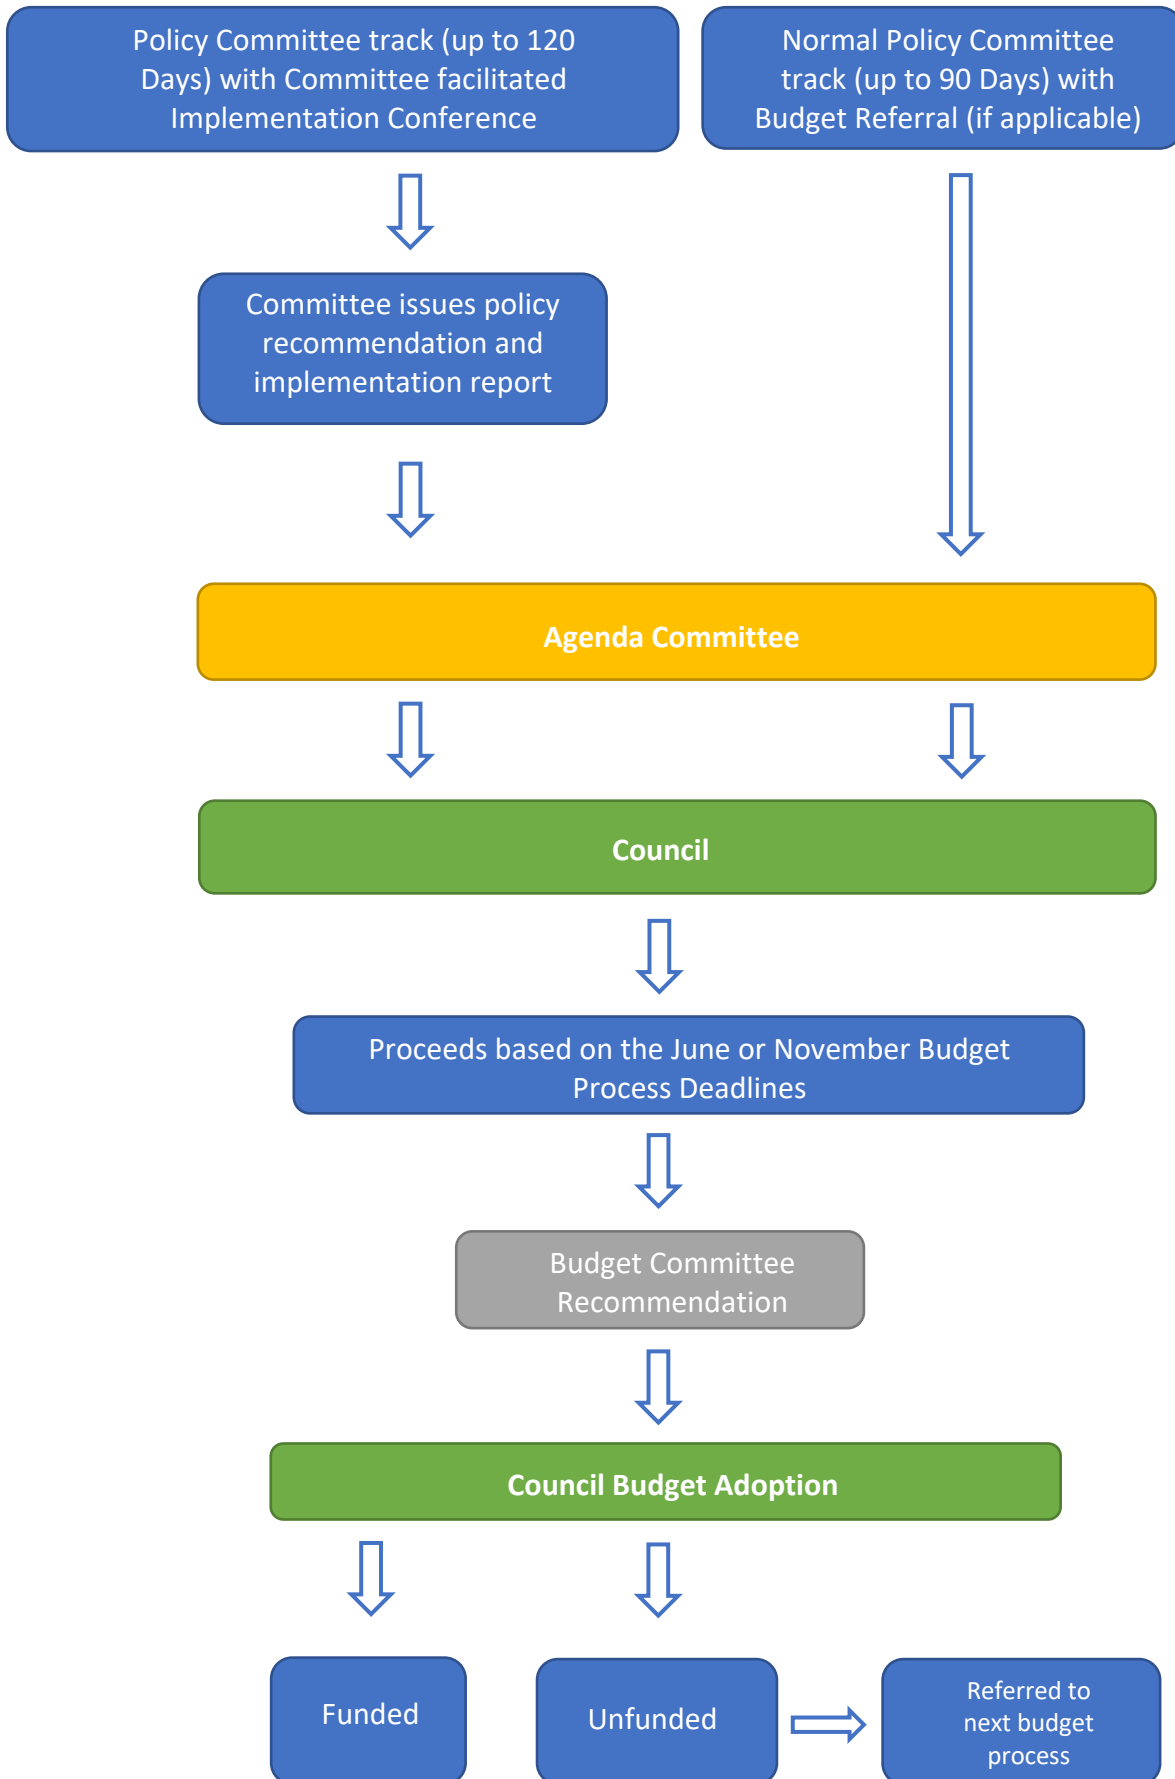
Policy Committee track (up to 120 Days) with Committee facilitated Implementation Conference

Normal Policy Committee track (up to 90 Days) with Budget Referral (if applicable)

Committee issues policy recommendation and implementation report

Agenda Committee

Council

Proceeds based on the June or November Budget Process Deadlines

Budget Committee Recommendation

Council Budget Adoption

Funded

Unfunded

Referred to next budget process